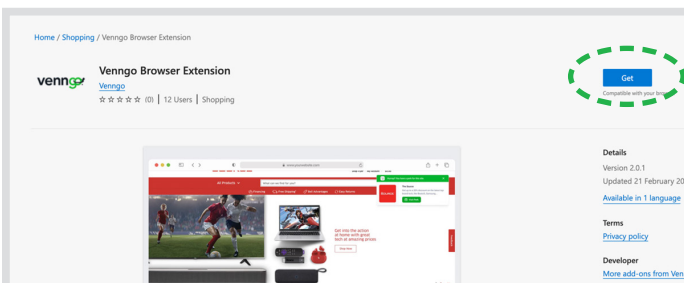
Home / Shopping / Venngo Browser Extension

venngo

Venngo Browser Extension

Venngo

☆☆☆☆☆ (0) | 12 Users | Shopping

Get

Compatible with your brow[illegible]

All Products

Get into the action at home with great tech at amazing prices

Shop Now

Details

Version 2.0.1

Updated 21 February 20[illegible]

Available in 1 language

Terms

Privacy policy

Developer

More add-ons from Ven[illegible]